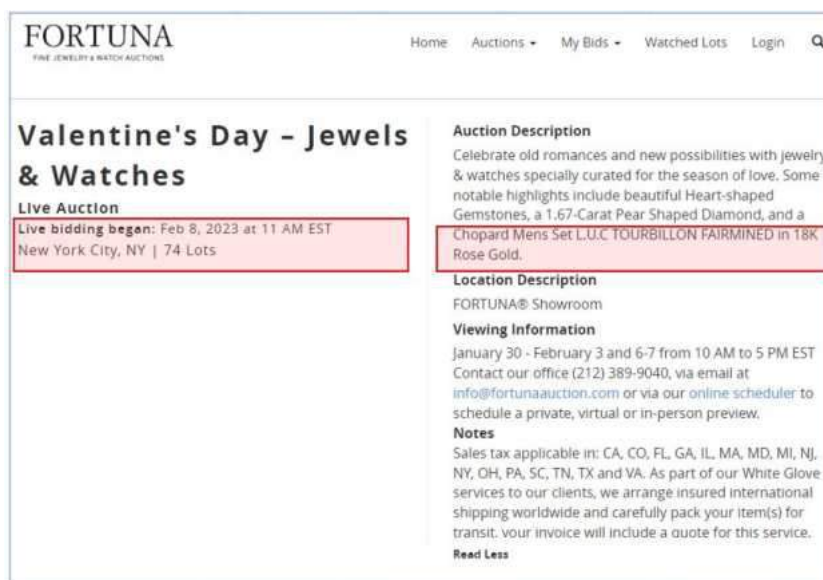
FORTUNA
FINE JEWELRY & WATCH AUCTIONS

Home Auctions ▾ My Bids ▾ Watched Lots Login

Valentine's Day – Jewels & Watches

Live Auction
Live bidding began: Feb 8, 2023 at 11 AM EST
New York City, NY | 74 Lots

Auction Description
Celebrate old romances and new possibilities with jewelry & watches specially curated for the season of love. Some notable highlights include beautiful Heart-shaped Gemstones, a 1.67-Carat Pear Shaped Diamond, and a Chopard Mens Set L.U.C TOURBILLON FAIRMINED in 18K Rose Gold.

Location Description
FORTUNA® Showroom

Viewing Information
January 30 - February 3 and 6-7 from 10 AM to 5 PM EST Contact our office (212) 389-9040, via email at info@fortunaauction.com or via our online scheduler to schedule a private, virtual or in-person preview.

Notes
Sales tax applicable in: CA, CO, FL, GA, IL, MA, MD, MI, NJ, NY, OH, PA, SC, TN, TX and VA. As part of our White Glove services to our clients, we arrange insured international shipping worldwide and carefully pack your item(s) for transit. your invoice will include a quote for this service.

Read Less